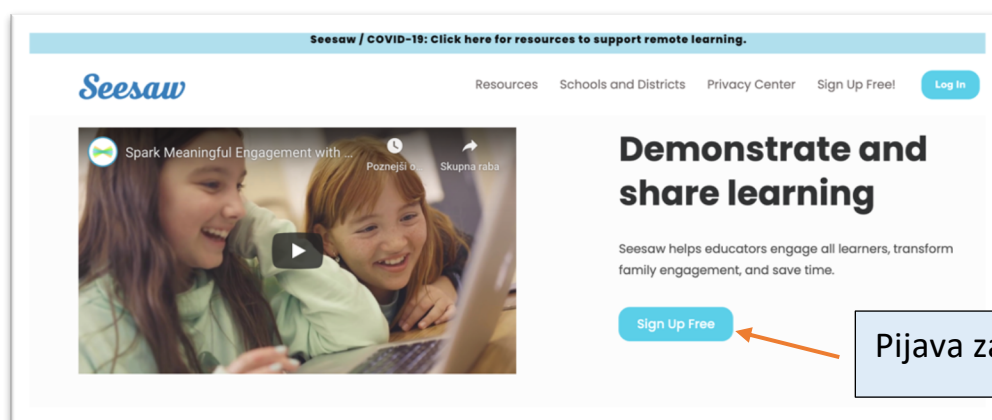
Seesaw / COVID-19: Click here for resources to support remote learning.

Seesaw

Resources Schools and Districts Privacy Center Sign Up Free! Log In

Spark Meaningful Engagement with ...

Poznejši o...

Skupna raba

Demonstrate and share learning

Seesaw helps educators engage all learners, transform family engagement, and save time.

Sign Up Free

Pijava za